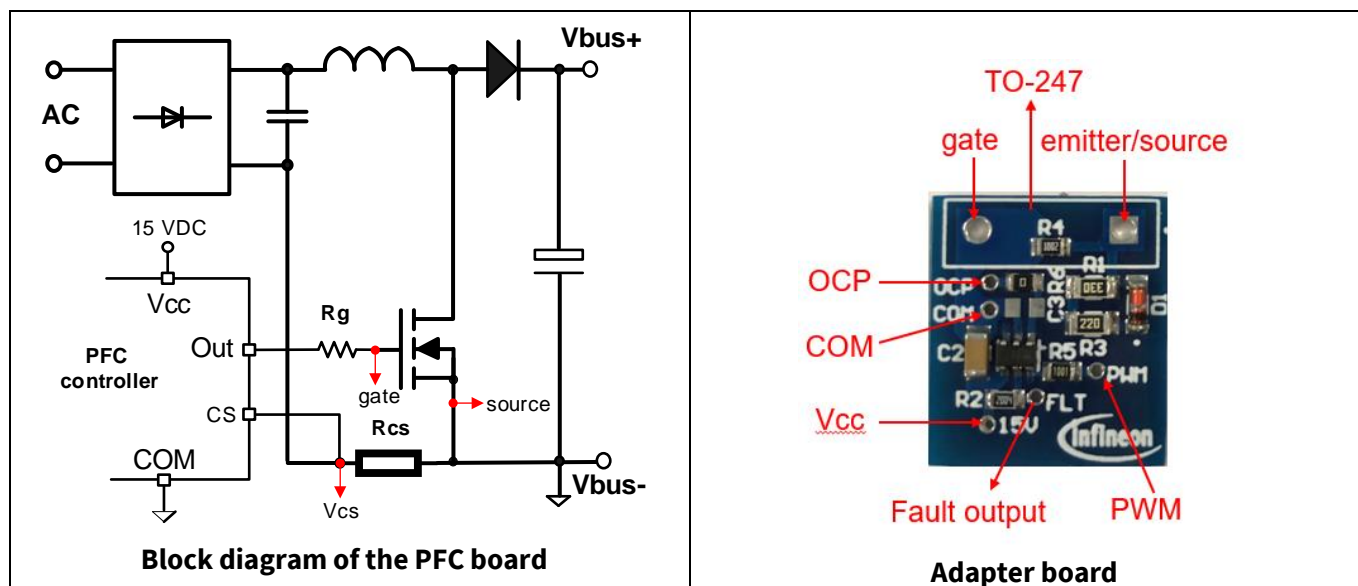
Vbus+

AC

15 VDC

Vcc

PFC controller

Out

Rg

gate

source

CS

Rcs

COM

Vcs

Vbus-

Block diagram of the PFC board

TO-247

gate

emitter/source

R4

OCP

R1

C3

R6

D1

COM

C2

R5

R3

PWM

R2

FLT

Vcc

15V

Infineon

Fault output

PWM

Adapter board